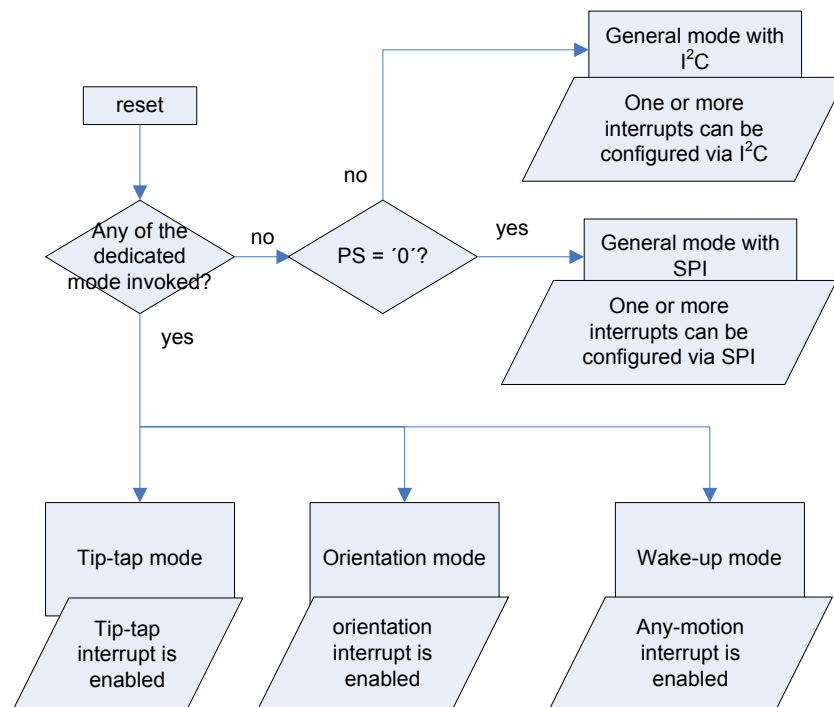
reset

Any of the dedicated mode invoked?

no

PS = ´0´?

no

General mode with $I^2C$

One or more interrupts can be configured via $I^2C$

yes

General mode with SPI

One or more interrupts can be configured via SPI

yes

Tip-tap mode

Tip-tap interrupt is enabled

Orientation mode

orientation interrupt is enabled

Wake-up mode

Any-motion interrupt is enabled